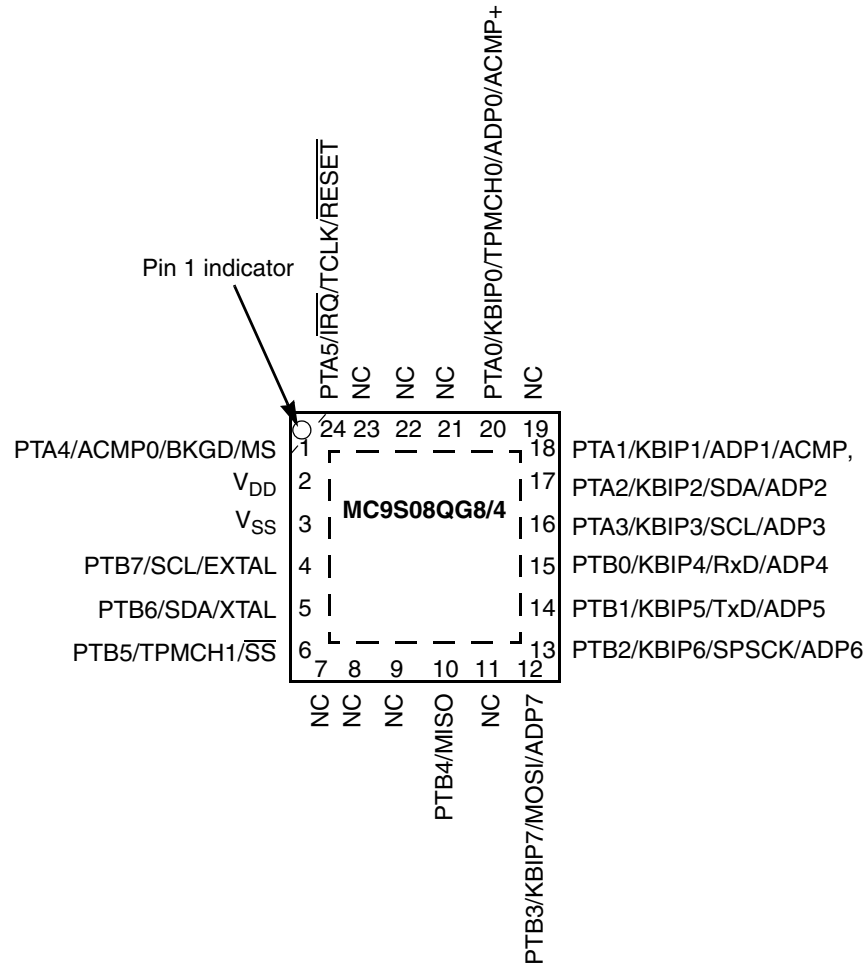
PTA0/KBIP0/TPMCH0/ADP0/ACMP+

PTA5/$\overline{IRQ}$/TCLK/$\overline{RESET}$

Pin 1 indicator

NC NC NC NC

24 23 22 21 20 19

PTA4/ACMP0/BKGD/MS 1
$V_{DD}$ 2
$V_{SS}$ 3
PTB7/SCL/EXTAL 4
PTB6/SDA/XTAL 5
PTB5/TPMCH1/$\overline{SS}$ 6

MC9S08QG8/4

18 PTA1/KBIP1/ADP1/ACMP,
17 PTA2/KBIP2/SDA/ADP2
16 PTA3/KBIP3/SCL/ADP3
15 PTB0/KBIP4/RxD/ADP4
14 PTB1/KBIP5/TxD/ADP5
13 PTB2/KBIP6/SPSCK/ADP6

7 8 9 10 11 12

NC NC NC PTB4/MISO NC PTB3/KBIP7/MOSI/ADP7